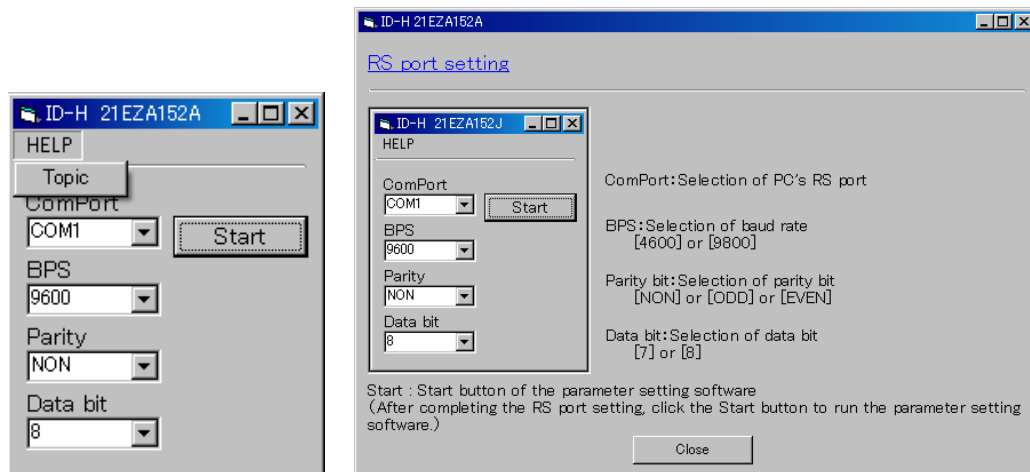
ID-H 21EZA152A
HELP
Topic
ComPort
COM1
Start
BPS
9600
Parity
NON
Data bit
8

ID-H 21EZA152A

RS port setting

ID-H 21EZA152J
HELP
ComPort
COM1
Start
BPS
9600
Parity
NON
Data bit
8

ComPort:Selection of PC's RS port

BPS:Selection of baud rate
[4600] or [9800]

Parity bit:Selection of parity bit
[NON] or [ODD] or [EVEN]

Data bit:Selection of data bit
[7] or [8]

Start : Start button of the parameter setting software
(After completing the RS port setting, click the Start button to run the parameter setting software.)

Close